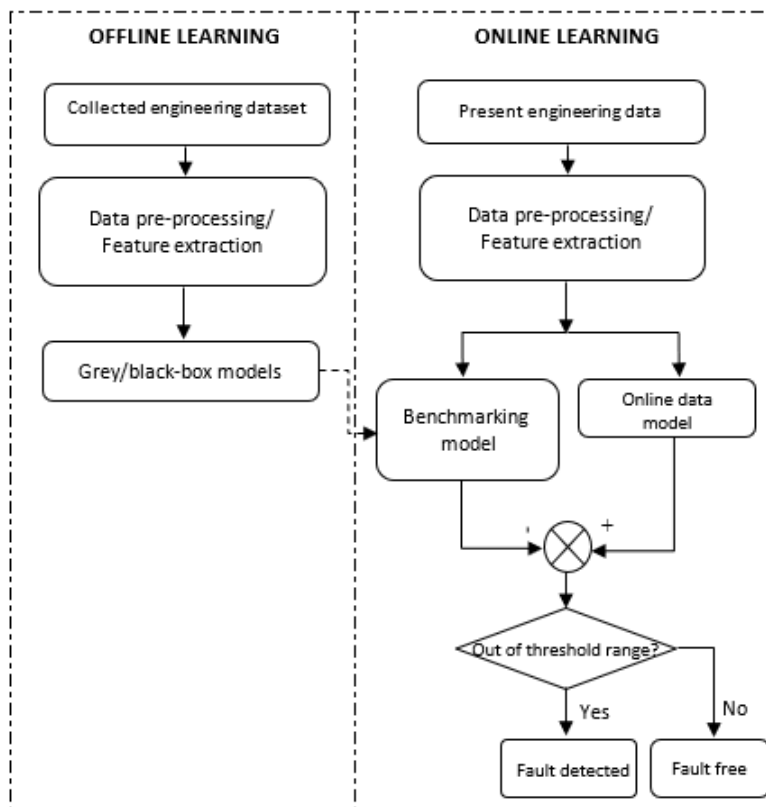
OFFLINE LEARNING

Collected engineering dataset

Data pre-processing/ Feature extraction

Grey/black-box models

ONLINE LEARNING

Present engineering data

Data pre-processing/ Feature extraction

Benchmarking model

Online data model

-

+

Out of threshold range?

Yes

No

Fault detected

Fault free